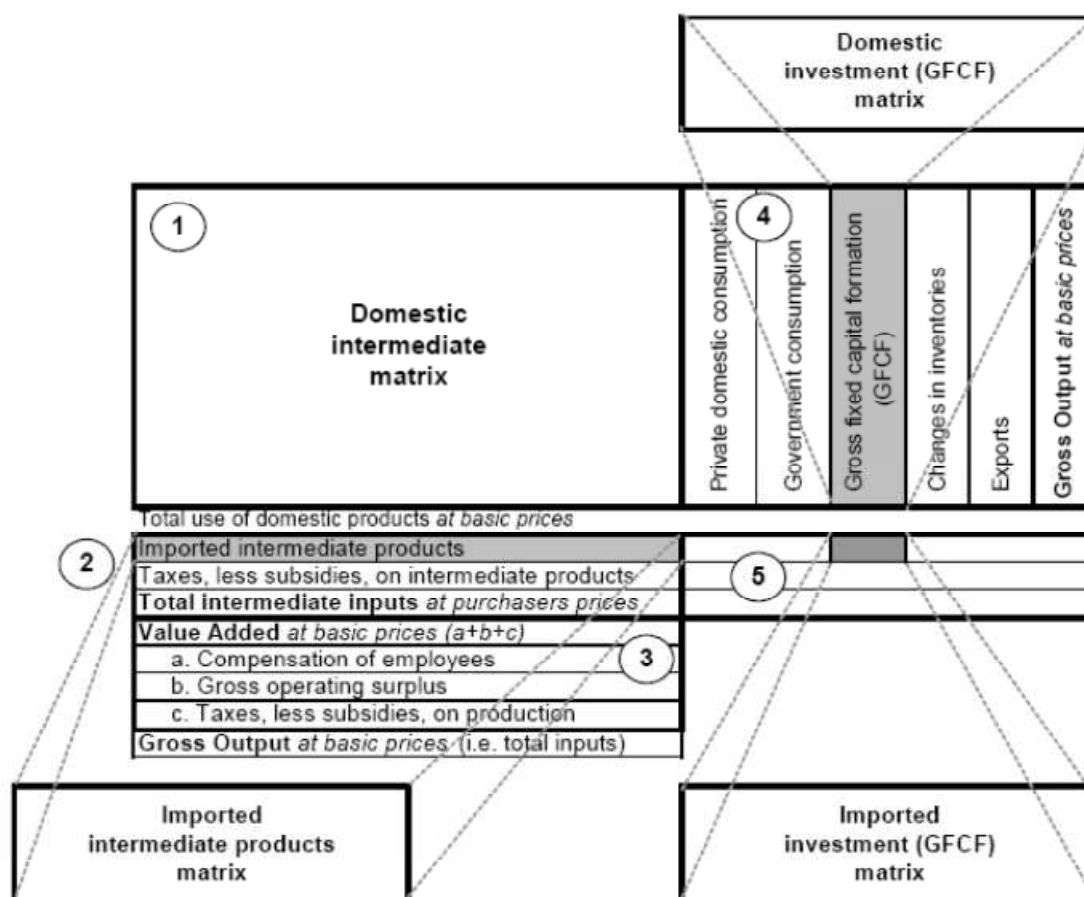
Domestic investment (GFCF) matrix

1

Domestic intermediate matrix

4

Private domestic consumption

Government consumption

Gross fixed capital formation (GFCF)

Changes in inventories

Exports

Gross Output *at basic prices*

Total use of domestic products *at basic prices*

2

Imported intermediate products

Taxes, less subsidies, on intermediate products

5

**Total intermediate inputs** *at purchasers prices*

**Value Added** *at basic prices (a+b+c)*

a. Compensation of employees

3

b. Gross operating surplus

c. Taxes, less subsidies, on production

**Gross Output** *at basic prices* (i.e. total inputs)

Imported intermediate products matrix

Imported investment (GFCF) matrix